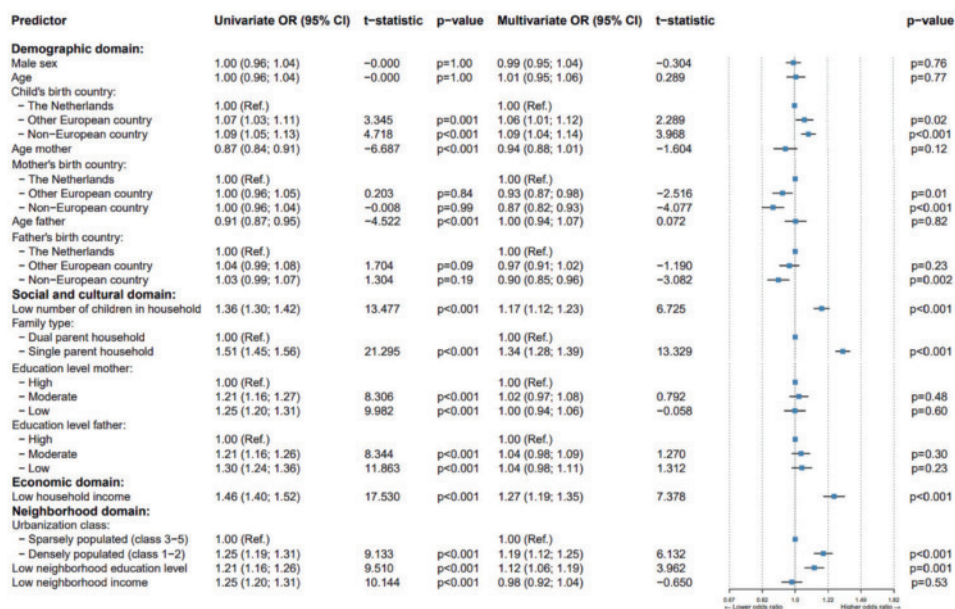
| Predictor | Univariate OR (95% CI) | t-statistic | p-value | Multivariate OR (95% CI) | t-statistic | p-value |
|---|---|---|---|---|---|---|
| **Demographic domain:** | | | | | | |
| Male sex | 1.00 (0.96; 1.04) | −0.000 | p=1.00 | 0.99 (0.95; 1.04) | −0.304 | p=0.76 |
| Age | 1.00 (0.96; 1.04) | −0.000 | p=1.00 | 1.01 (0.95; 1.06) | 0.289 | p=0.77 |
| Child's birth country: | | | | | | |
| − The Netherlands | 1.00 (Ref.) | | | 1.00 (Ref.) | | |
| − Other European country | 1.07 (1.03; 1.11) | 3.345 | p=0.001 | 1.06 (1.01; 1.12) | 2.289 | p=0.02 |
| − Non−European country | 1.09 (1.05; 1.13) | 4.718 | p<0.001 | 1.09 (1.04; 1.14) | 3.968 | p<0.001 |
| Age mother | 0.87 (0.84; 0.91) | −6.687 | p<0.001 | 0.94 (0.88; 1.01) | −1.604 | p=0.12 |
| Mother's birth country: | | | | | | |
| − The Netherlands | 1.00 (Ref.) | | | 1.00 (Ref.) | | |
| − Other European country | 1.00 (0.96; 1.05) | 0.203 | p=0.84 | 0.93 (0.87; 0.98) | −2.516 | p=0.01 |
| − Non−European country | 1.00 (0.96; 1.04) | −0.008 | p=0.99 | 0.87 (0.82; 0.93) | −4.077 | p<0.001 |
| Age father | 0.91 (0.87; 0.95) | −4.522 | p<0.001 | 1.00 (0.94; 1.07) | 0.072 | p=0.82 |
| Father's birth country: | | | | | | |
| − The Netherlands | 1.00 (Ref.) | | | 1.00 (Ref.) | | |
| − Other European country | 1.04 (0.99; 1.08) | 1.704 | p=0.09 | 0.97 (0.91; 1.02) | −1.190 | p=0.23 |
| − Non−European country | 1.03 (0.99; 1.07) | 1.304 | p=0.19 | 0.90 (0.85; 0.96) | −3.082 | p=0.002 |
| **Social and cultural domain:** | | | | | | |
| Low number of children in household | 1.36 (1.30; 1.42) | 13.477 | p<0.001 | 1.17 (1.12; 1.23) | 6.725 | p<0.001 |
| Family type: | | | | | | |
| − Dual parent household | 1.00 (Ref.) | | | 1.00 (Ref.) | | |
| − Single parent household | 1.51 (1.45; 1.56) | 21.295 | p<0.001 | 1.34 (1.28; 1.39) | 13.329 | p<0.001 |
| Education level mother: | | | | | | |
| − High | 1.00 (Ref.) | | | 1.00 (Ref.) | | |
| − Moderate | 1.21 (1.16; 1.27) | 8.306 | p<0.001 | 1.02 (0.97; 1.08) | 0.792 | p=0.48 |
| − Low | 1.25 (1.20; 1.31) | 9.982 | p<0.001 | 1.00 (0.94; 1.06) | −0.058 | p=0.60 |
| Education level father: | | | | | | |
| − High | 1.00 (Ref.) | | | 1.00 (Ref.) | | |
| − Moderate | 1.21 (1.16; 1.26) | 8.344 | p<0.001 | 1.04 (0.98; 1.09) | 1.270 | p=0.30 |
| − Low | 1.30 (1.24; 1.36) | 11.863 | p<0.001 | 1.04 (0.98; 1.11) | 1.312 | p=0.23 |
| **Economic domain:** | | | | | | |
| Low household income | 1.46 (1.40; 1.52) | 17.530 | p<0.001 | 1.27 (1.19; 1.35) | 7.378 | p<0.001 |
| **Neighborhood domain:** | | | | | | |
| Urbanization class: | | | | | | |
| − Sparsely populated (class 3−5) | 1.00 (Ref.) | | | 1.00 (Ref.) | | |
| − Densely populated (class 1−2) | 1.25 (1.19; 1.31) | 9.133 | p<0.001 | 1.19 (1.12; 1.25) | 6.132 | p<0.001 |
| Low neighborhood education level | 1.21 (1.16; 1.26) | 9.510 | p<0.001 | 1.12 (1.06; 1.19) | 3.962 | p=0.001 |
| Low neighborhood income | 1.25 (1.20; 1.31) | 10.144 | p<0.001 | 0.98 (0.92; 1.04) | −0.650 | p=0.53 |

0.67 0.82 1.0 1.22 1.49 1.82
← Lower odds ratio Higher odds ratio →